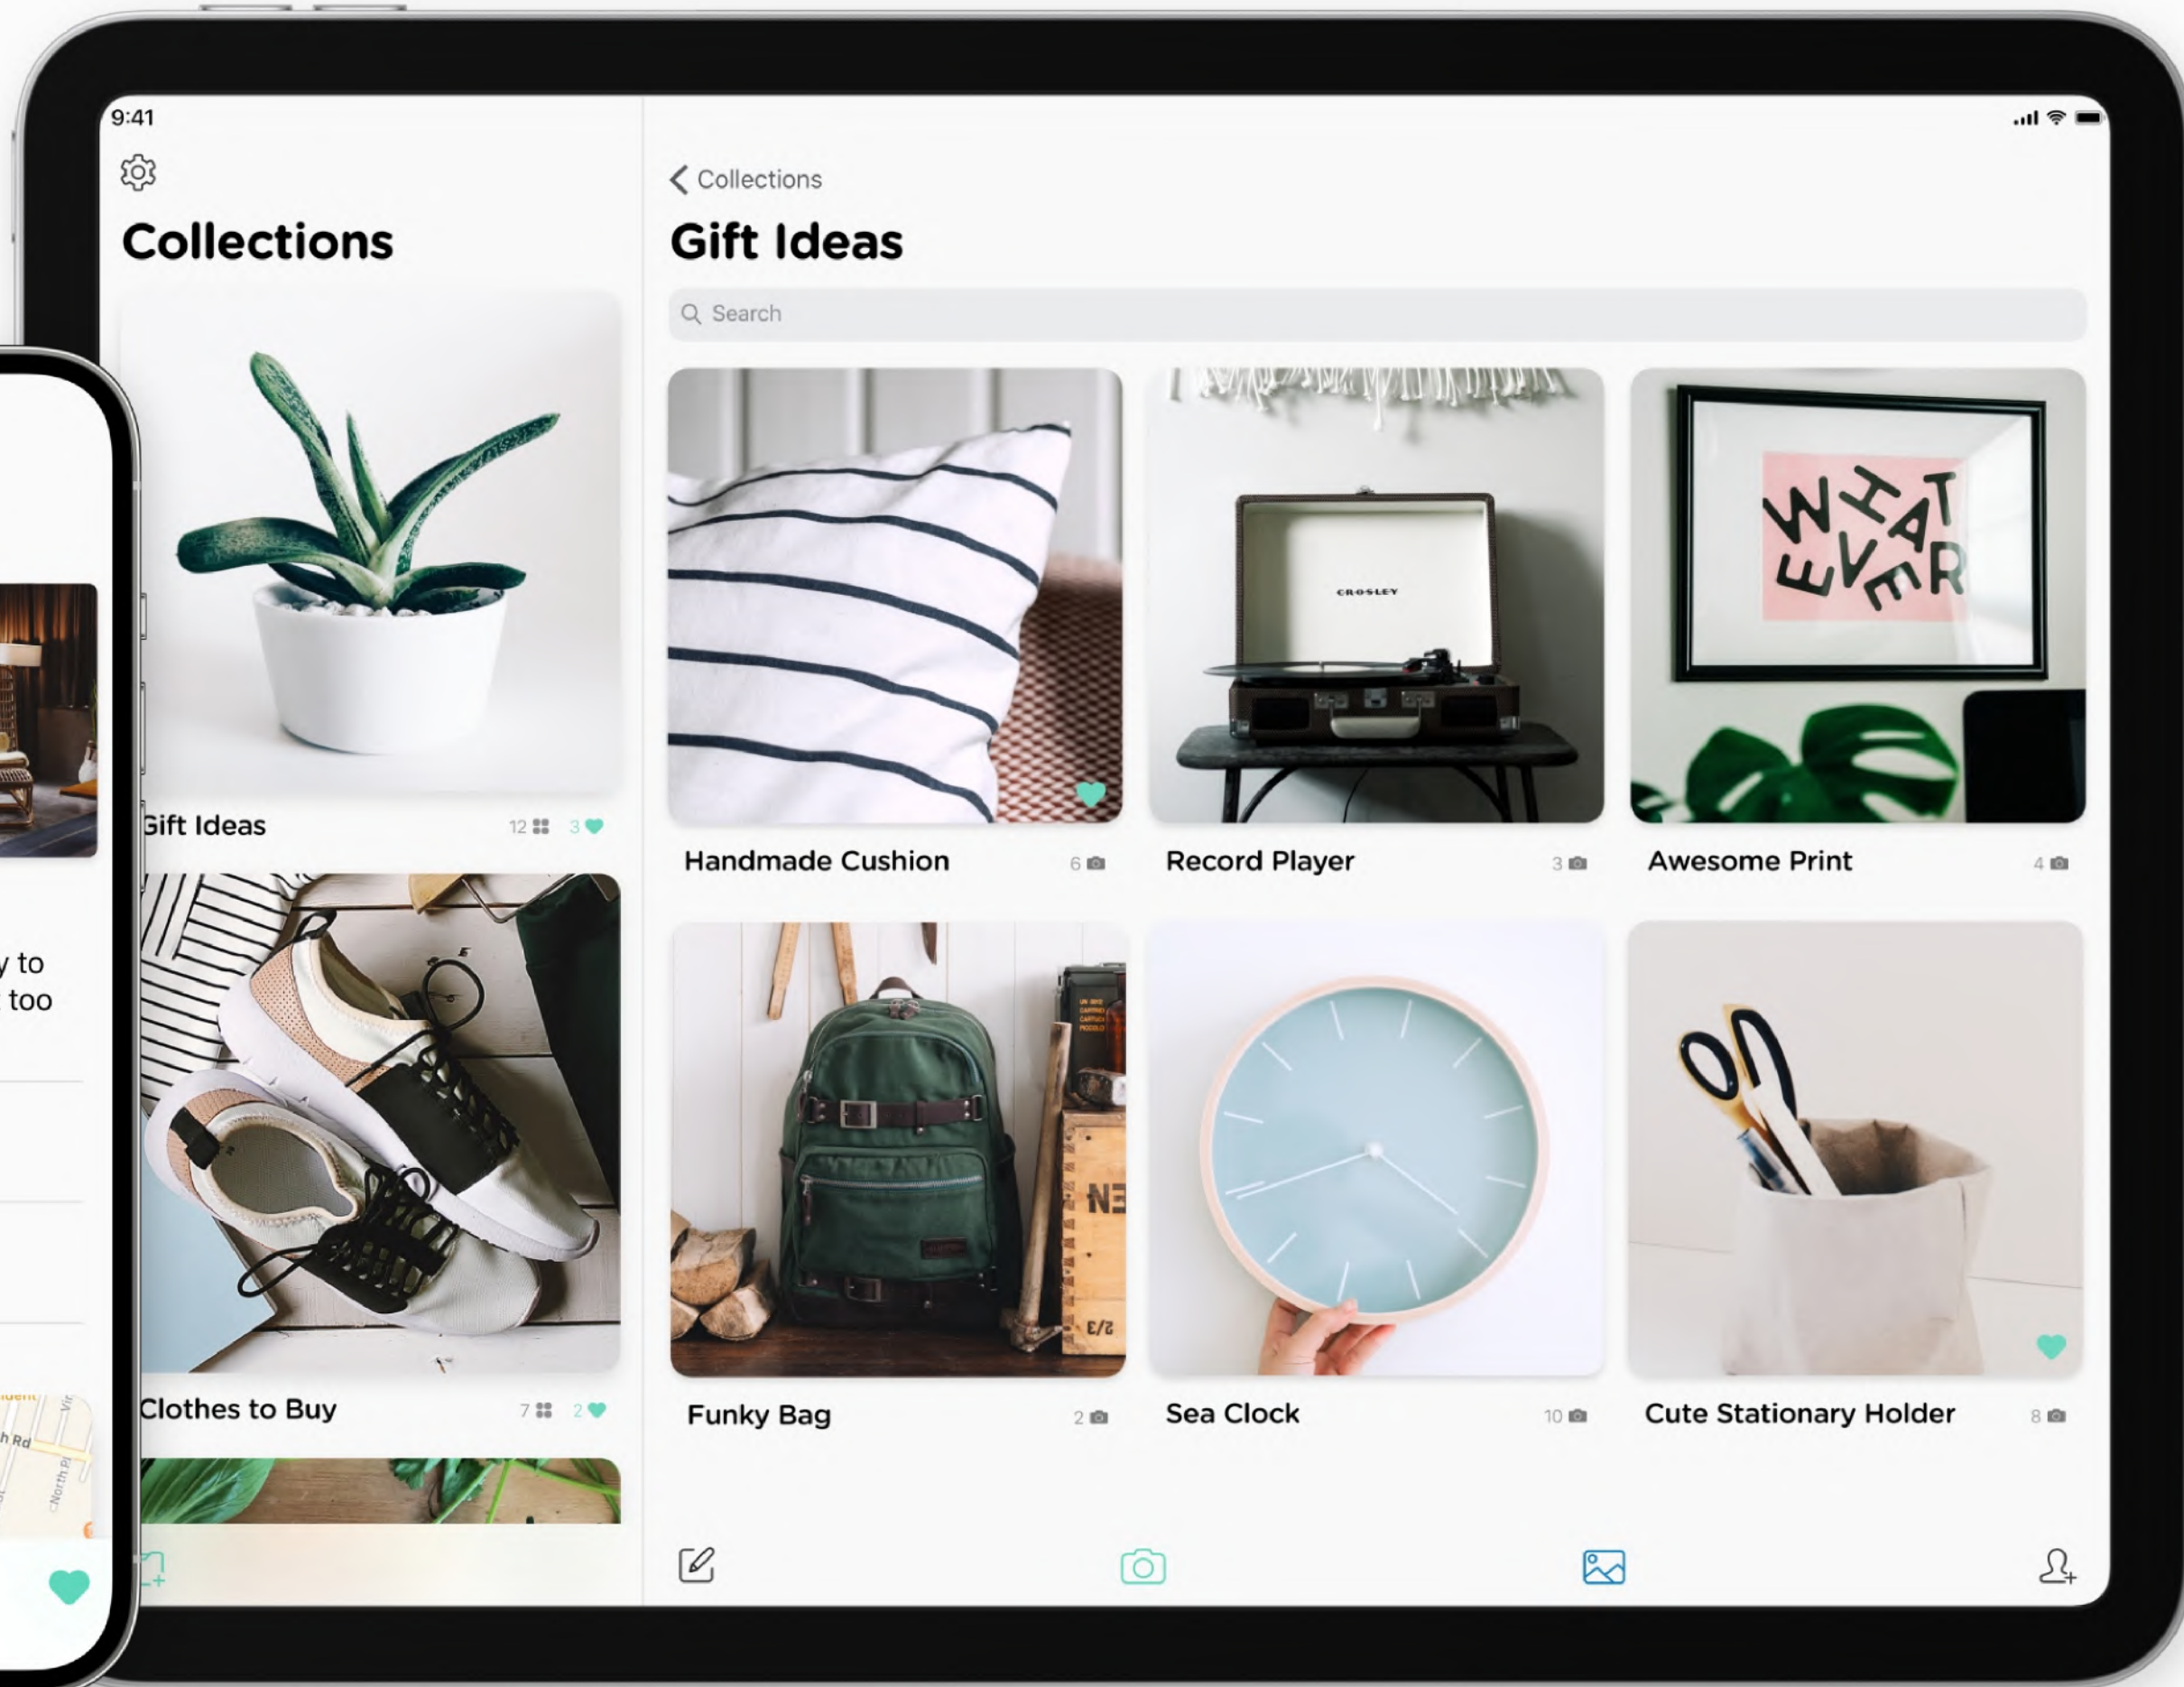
9:41

Collections

Gift Ideas 12 3

Clothes to Buy 7 2

< Collections

Gift Ideas

Search

CROSLEY

WHAT EVER

Handmade Cushion 6

Record Player 3

Awesome Print 4

NE

E/2

Funky Bag 2

Sea Clock 10

Cute Stationary Holder 8

y to
too

h Rd

North Pl